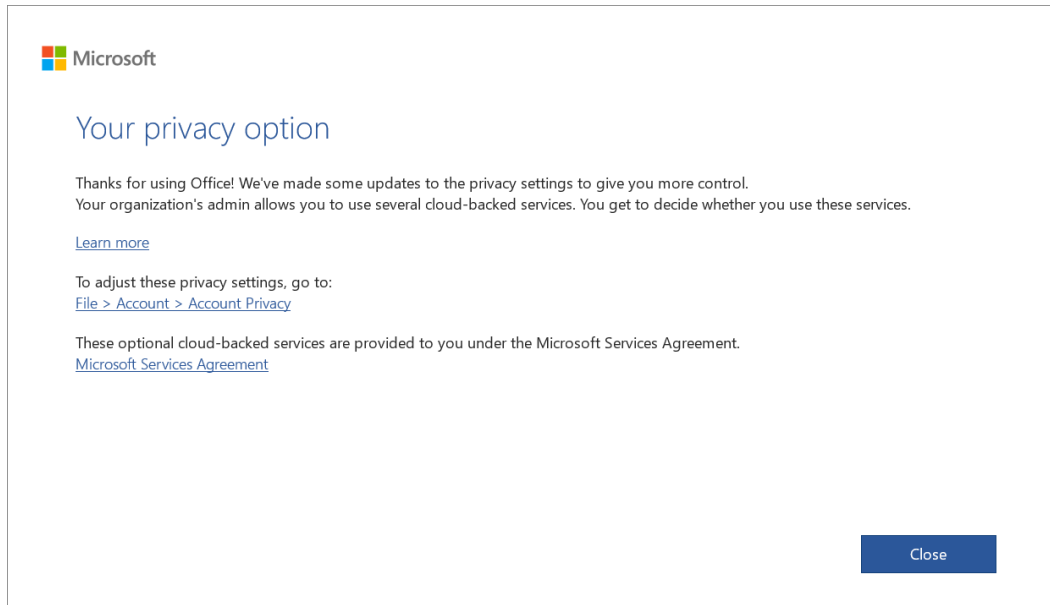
Microsoft

Your privacy option

Thanks for using Office! We've made some updates to the privacy settings to give you more control.
Your organization's admin allows you to use several cloud-backed services. You get to decide whether you use these services.

Learn more

To adjust these privacy settings, go to:
File > Account > Account Privacy

These optional cloud-backed services are provided to you under the Microsoft Services Agreement.
Microsoft Services Agreement

Close